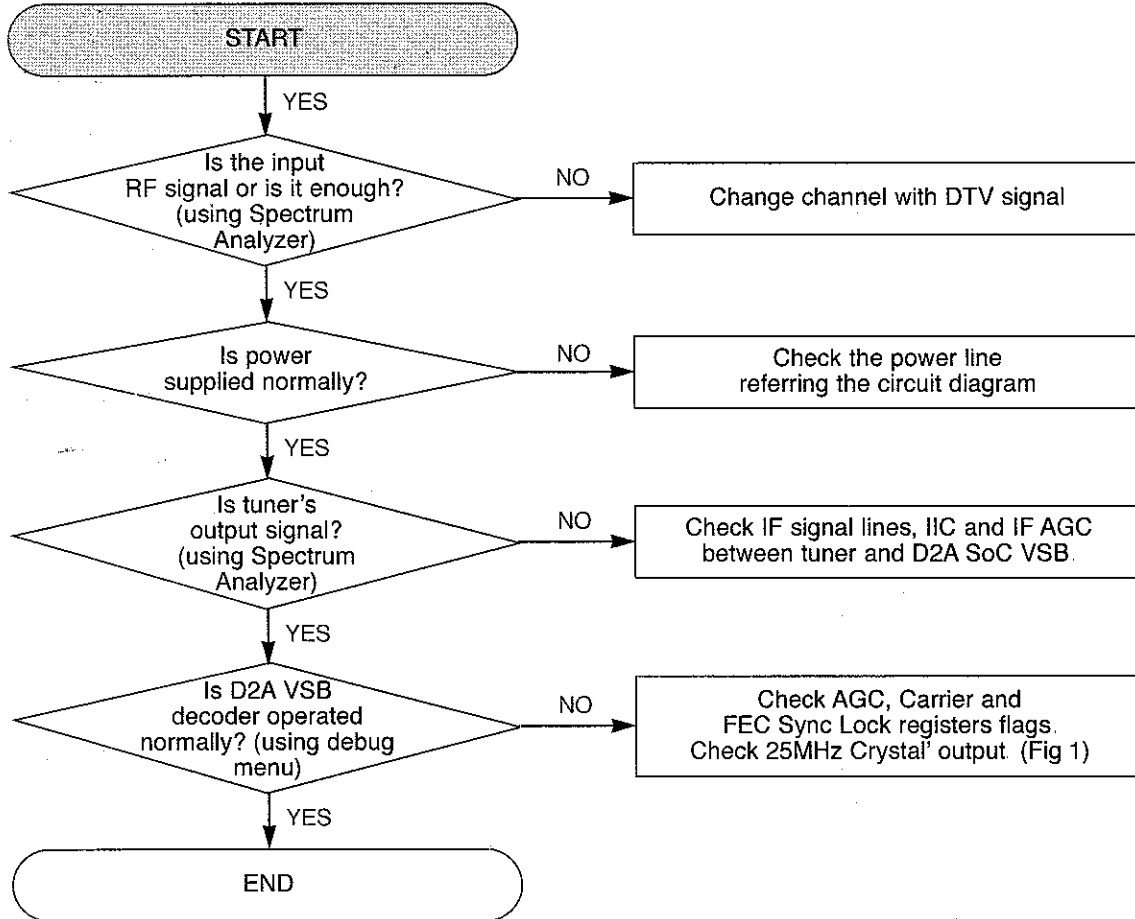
START

YES

Is the input RF signal or is it enough? (using Spectrum Analyzer)

NO

Change channel with DTV signal

YES

Is power supplied normally?

NO

Check the power line referring the circuit diagram

YES

Is tuner's output signal? (using Spectrum Analyzer)

NO

Check IF signal lines, IIC and IF AGC between tuner and D2A SoC VSB.

YES

Is D2A VSB decoder operated normally? (using debug menu)

NO

Check AGC, Carrier and FEC Sync Lock registers flags. Check 25MHz Crystal' output. (Fig 1)

YES

END